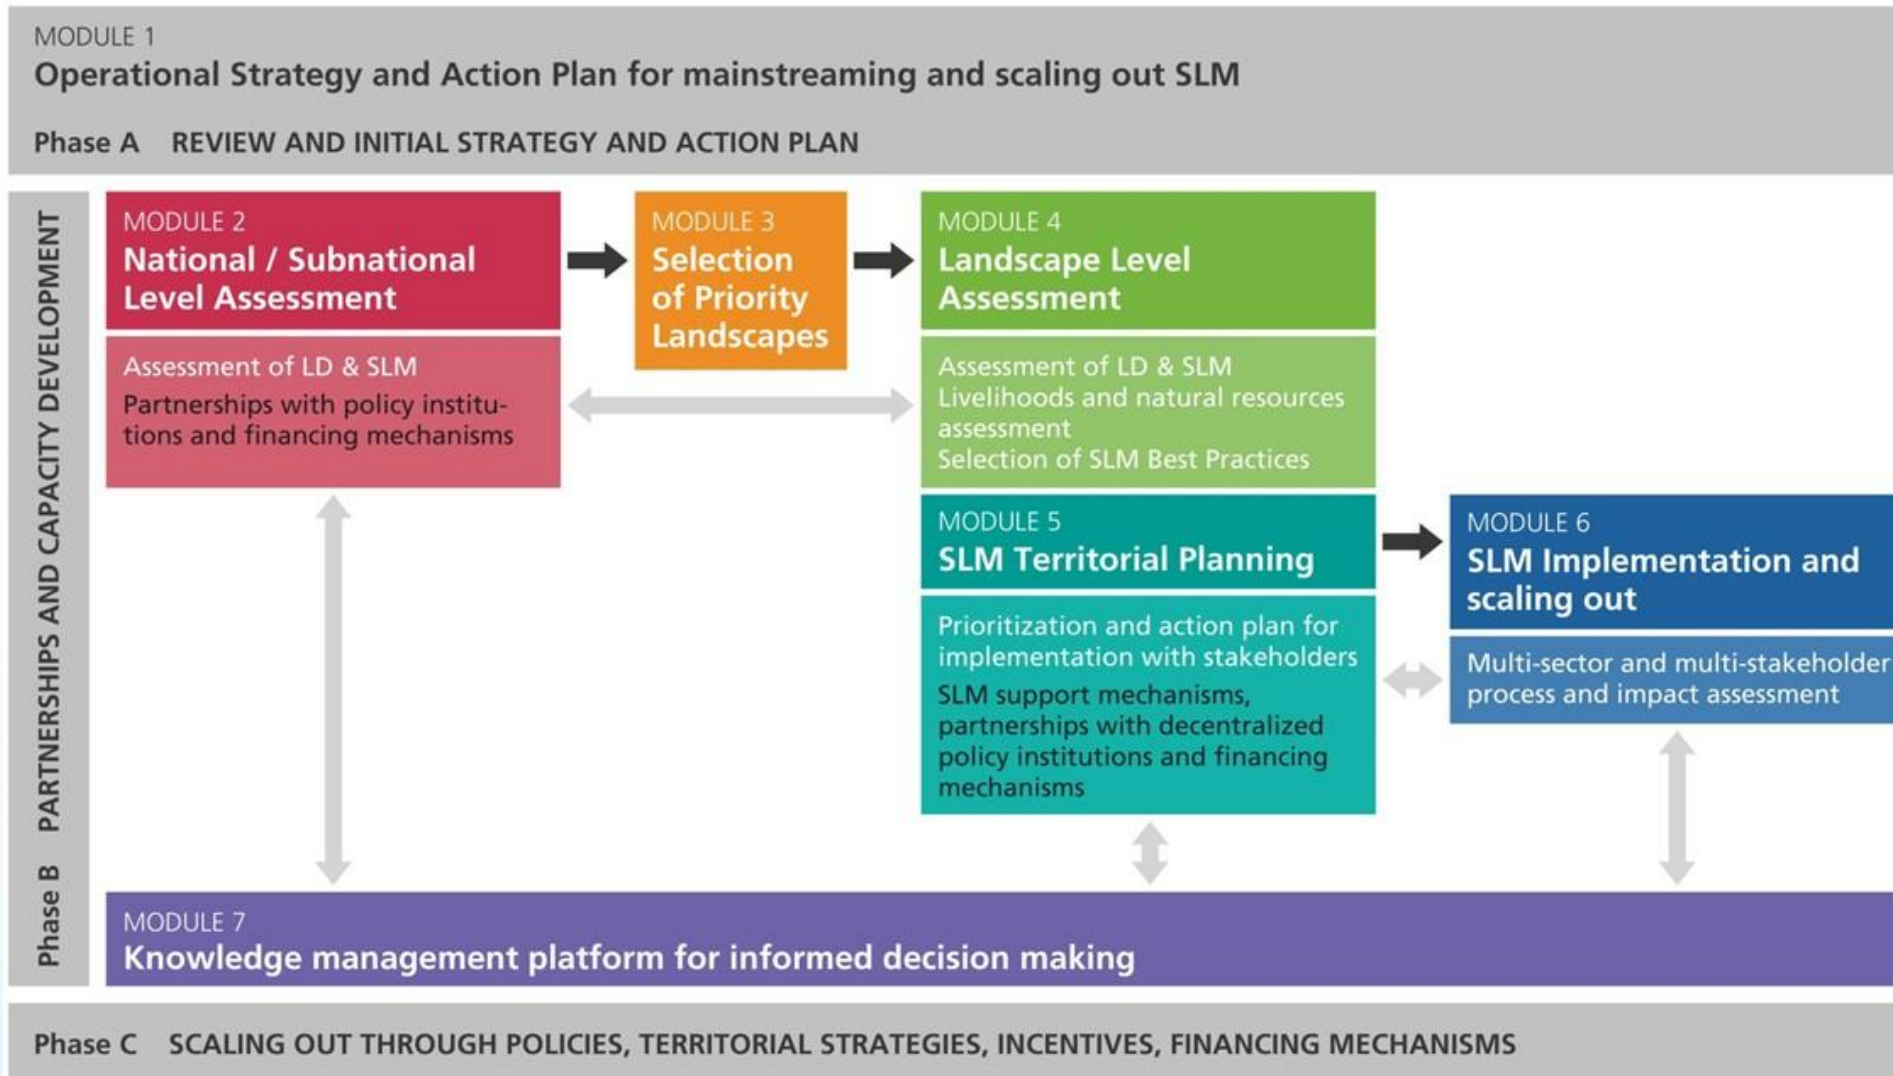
MODULE 1
Operational Strategy and Action Plan for mainstreaming and scaling out SLM

Phase A REVIEW AND INITIAL STRATEGY AND ACTION PLAN

Phase B PARTNERSHIPS AND CAPACITY DEVELOPMENT

MODULE 2
National / Subnational Level Assessment

Assessment of LD & SLM
Partnerships with policy institutions and financing mechanisms

MODULE 3
Selection of Priority Landscapes

MODULE 4
Landscape Level Assessment

Assessment of LD & SLM
Livelihoods and natural resources assessment
Selection of SLM Best Practices

MODULE 5
SLM Territorial Planning

Prioritization and action plan for implementation with stakeholders
SLM support mechanisms, partnerships with decentralized policy institutions and financing mechanisms

MODULE 6
SLM Implementation and scaling out

Multi-sector and multi-stakeholder process and impact assessment

MODULE 7
Knowledge management platform for informed decision making

Phase C SCALING OUT THROUGH POLICIES, TERRITORIAL STRATEGIES, INCENTIVES, FINANCING MECHANISMS